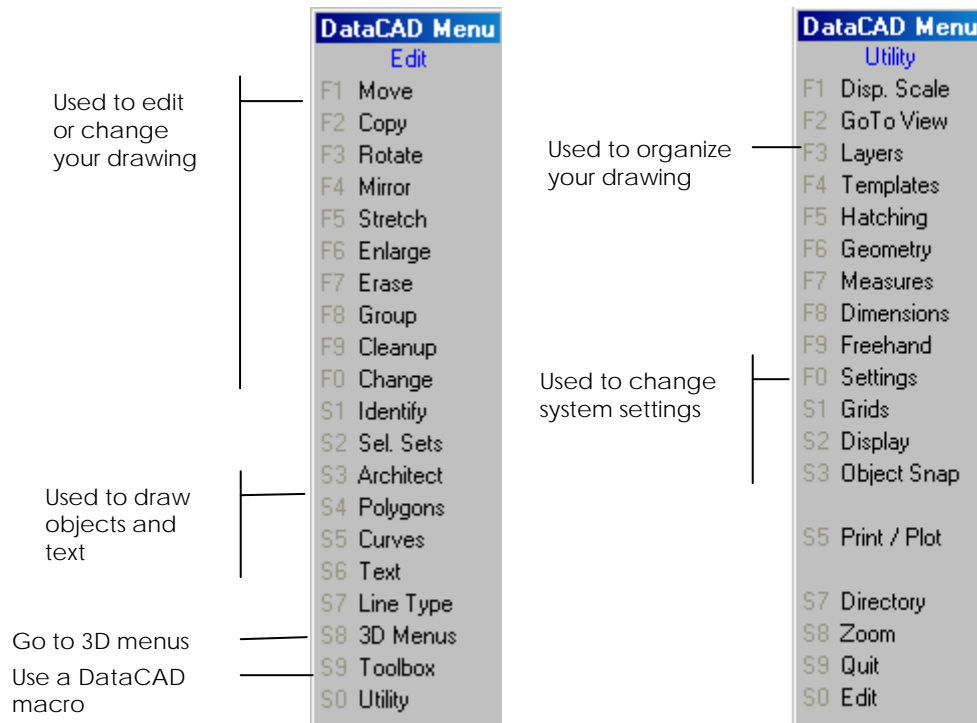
Used to edit or change your drawing

Used to draw objects and text

Go to 3D menus

Use a DataCAD macro

DataCAD Menu
Edit
F1 Move
F2 Copy
F3 Rotate
F4 Mirror
F5 Stretch
F6 Enlarge
F7 Erase
F8 Group
F9 Cleanup
F0 Change
S1 Identify
S2 Sel. Sets
S3 Architect
S4 Polygons
S5 Curves
S6 Text
S7 Line Type
S8 3D Menus
S9 Toolbox
S0 Utility

Used to organize your drawing

Used to change system settings

DataCAD Menu
Utility
F1 Disp. Scale
F2 GoTo View
F3 Layers
F4 Templates
F5 Hatching
F6 Geometry
F7 Measures
F8 Dimensions
F9 Freehand
F0 Settings
S1 Grids
S2 Display
S3 Object Snap

S5 Print / Plot

S7 Directory
S8 Zoom
S9 Quit
S0 Edit